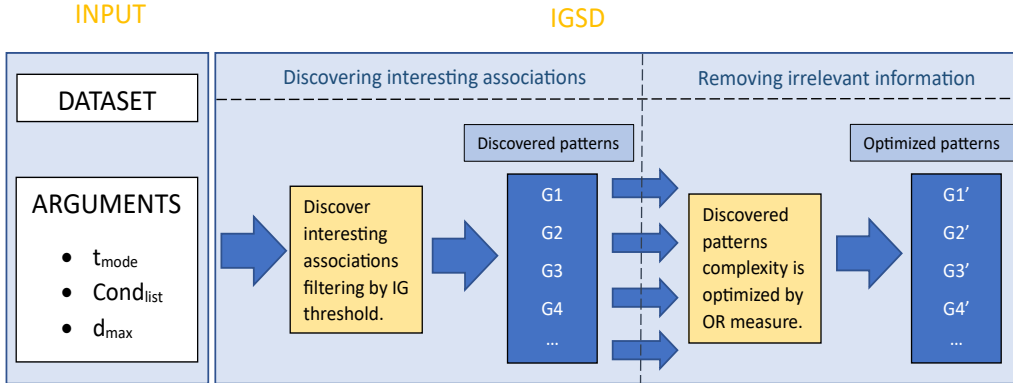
INPUT

DATASET

ARGUMENTS

- $t_{mode}$
- $Cond_{list}$
- $d_{max}$

IGSD

Discovering interesting associations

Discover interesting associations filtering by IG threshold.

Discovered patterns

G1
G2
G3
G4
...

Removing irrelevant information

Discovered patterns complexity is optimized by OR measure.

Optimized patterns

G1'
G2'
G3'
G4'
...